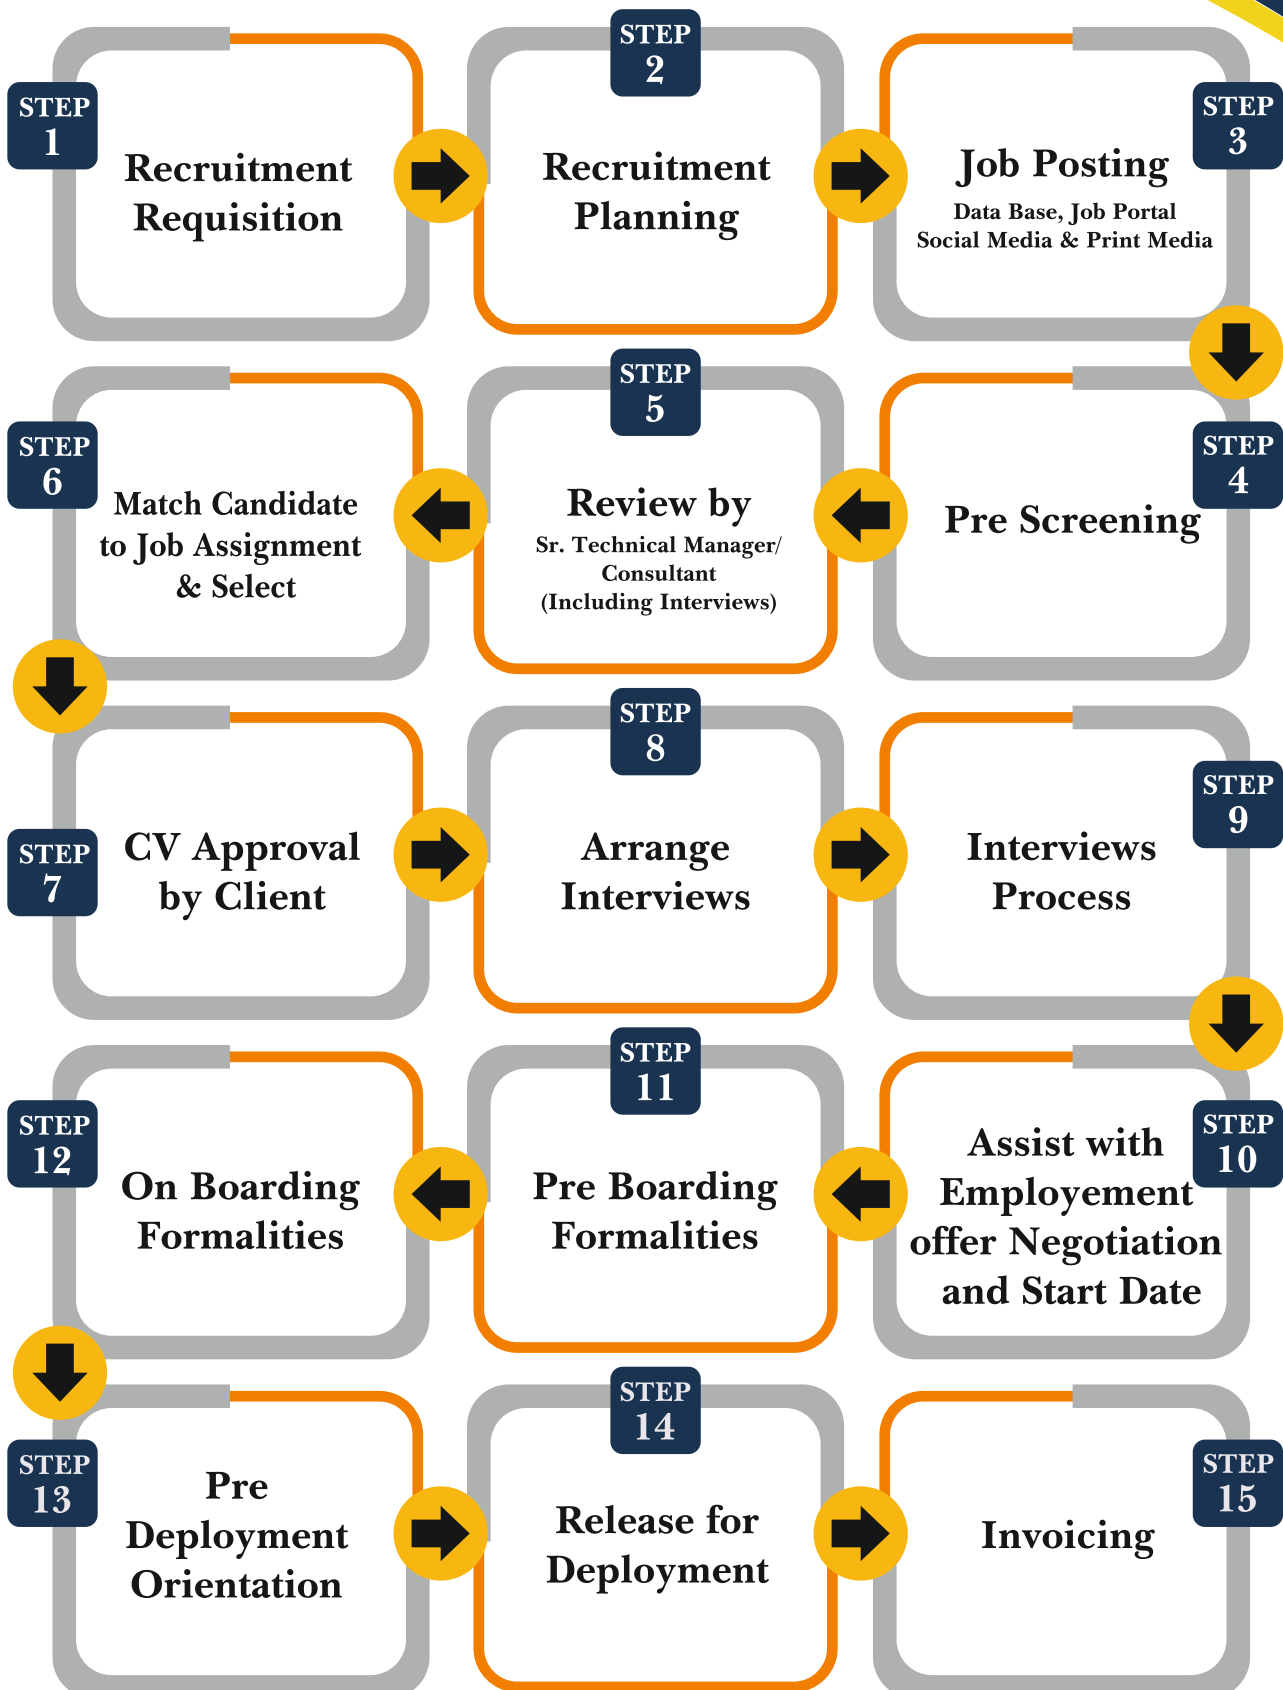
STEP 1
Recruitment Requisition

STEP 2
Recruitment Planning

STEP 3
Job Posting
Data Base, Job Portal
Social Media & Print Media

STEP 4
Pre Screening

STEP 5
Review by
Sr. Technical Manager/ Consultant (Including Interviews)

STEP 6
Match Candidate to Job Assignment & Select

STEP 7
CV Approval by Client

STEP 8
Arrange Interviews

STEP 9
Interviews Process

STEP 10
Assist with Employement offer Negotiation and Start Date

STEP 11
Pre Boarding Formalities

STEP 12
On Boarding Formalities

STEP 13
Pre Deployment Orientation

STEP 14
Release for Deployment

STEP 15
Invoicing